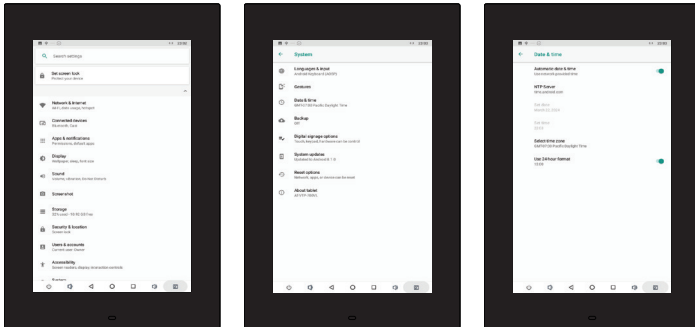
Search settings

Set screen lock
Protect your device

Network & Internet
Wi-Fi, mobile, data usage, hotspot

Connected devices
Bluetooth, Cast

Apps & notifications
Permissions, default apps

Display
Wallpaper, sleep, font size

Sound
Volume, vibration, Do Not Disturb

Screenshot

Storage
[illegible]

Security & location
Screen lock

Users & accounts
Current user: Owner

Accessibility
Screen readers, display, interaction controls

System

Languages & input
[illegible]

Gestures

Date & time
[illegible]

Backup
Off

Digital signage options
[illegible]

System updates
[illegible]

Reset options
Network, apps, or device can be reset

About tablet
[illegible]

Date & time

Automatic date & time
Use network-provided time

NTP Server
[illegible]

Set date
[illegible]

Set time
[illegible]

Select time zone
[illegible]

Use 24-hour format
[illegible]